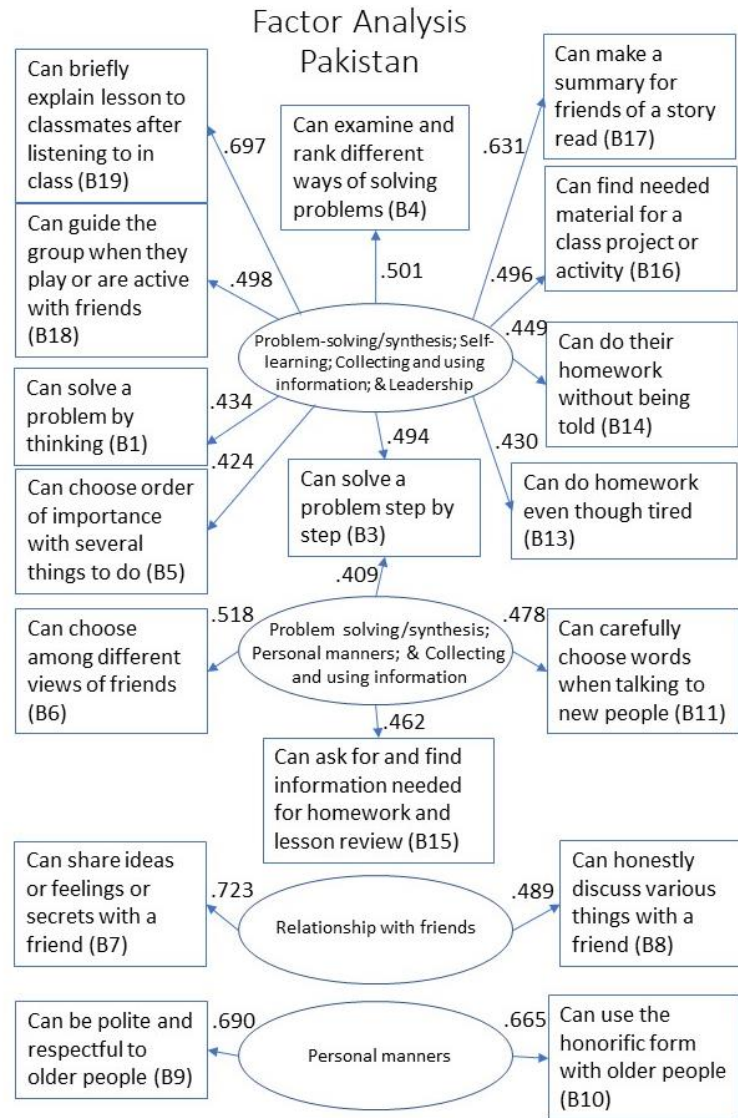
Factor Analysis
Pakistan

Can briefly explain lesson to classmates after listening to in class (B19)

.697

Can examine and rank different ways of solving problems (B4)

.631

Can make a summary for friends of a story read (B17)

Can guide the group when they play or are active with friends (B18)

.498

.501

.496

Can find needed material for a class project or activity (B16)

.449

Problem-solving/synthesis; Self-learning; Collecting and using information; & Leadership

Can do their homework without being told (B14)

Can solve a problem by thinking (B1)

.434

.494

.430

.424

Can solve a problem step by step (B3)

Can do homework even though tired (B13)

Can choose order of importance with several things to do (B5)

.409

.518

.478

Can choose among different views of friends (B6)

Problem solving/synthesis; Personal manners; & Collecting and using information

Can carefully choose words when talking to new people (B11)

.462

Can ask for and find information needed for homework and lesson review (B15)

Can share ideas or feelings or secrets with a friend (B7)

.723

Relationship with friends

.489

Can honestly discuss various things with a friend (B8)

Can be polite and respectful to older people (B9)

.690

Personal manners

.665

Can use the honorific form with older people (B10)